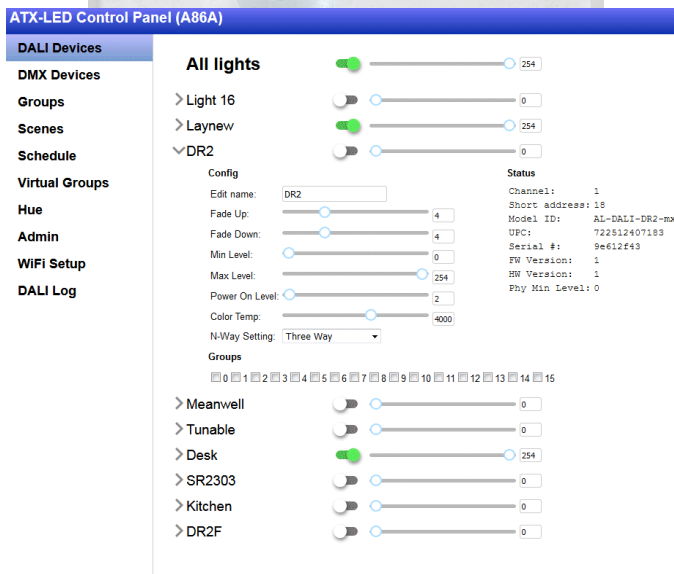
ATX-LED Control Panel (A86A)

DALI Devices
DMX Devices
Groups
Scenes
Schedule
Virtual Groups
Hue
Admin
WiFi Setup
DALI Log

All lights 254

Light 16 0
Laynew 254
DR2 0

Config
Edit name: DR2
Fade Up: 4
Fade Down: 4
Min Level: 0
Max Level: 254
Power On Level: 2
Color Temp: 4000
N-Way Setting: Three Way

Groups
0 1 2 3 4 5 6 7 8 9 10 11 12 13 14 15

Status
Channel: 1
Short address: 18
Model ID: AL-DALI-DR2-m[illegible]
UPC: 722512407183
Serial #: 9e612f43
FW Version: 1
HW Version: 1
Phy Min Level: 0

Meanwell 0
Tunable 0
Desk 254
SR2303 0
Kitchen 0
DR2F 0